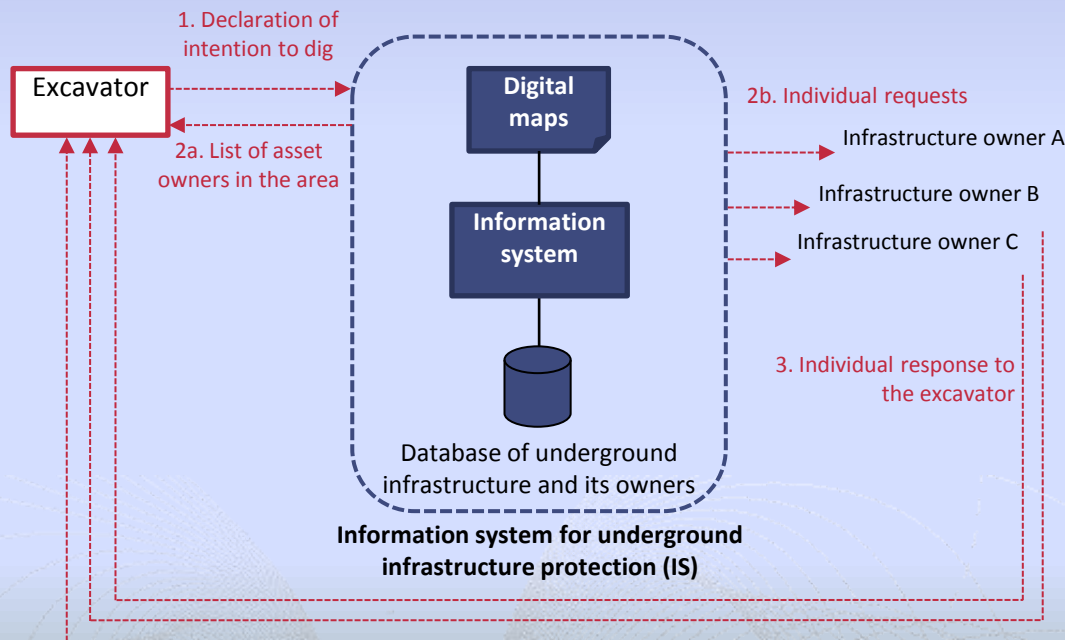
1. Declaration of intention to dig

Excavator

2a. List of asset owners in the area

Digital maps

Information system

Database of underground infrastructure and its owners

Information system for underground infrastructure protection (IS)

2b. Individual requests

Infrastructure owner A

Infrastructure owner B

Infrastructure owner C

3. Individual response to the excavator